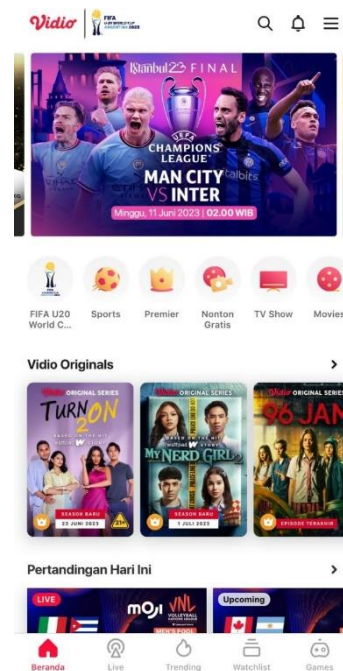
Vidio | FIFA U-20 WORLD CUP ARGENTINA 2023

İstanbul23 FINAL

UEFA CHAMPIONS LEAGUE

MAN CITY VS INTER

Minggu, 11 Juni 2023 | 02.00 WIB

FIFA U20 World C...

Sports

Premier

Nonton Gratis

TV Show

Movies

Vidio Originals

Vidio ORIGINAL SERIES

TURN ON 2

SEASON BARU

23 JUNI 2023

21+

Vidio ORIGINAL SERIES

MY NERD GIRL 2

SEASON BARU

1 JULI 2023

Vidio ORIGINAL SERIES

96 JAM

EPISODE TERAKHIR

Pertandingan Hari Ini

LIVE

moji VNL

MEN'S POOL

Upcoming

Beranda

Live

Trending

Watchlist

Games